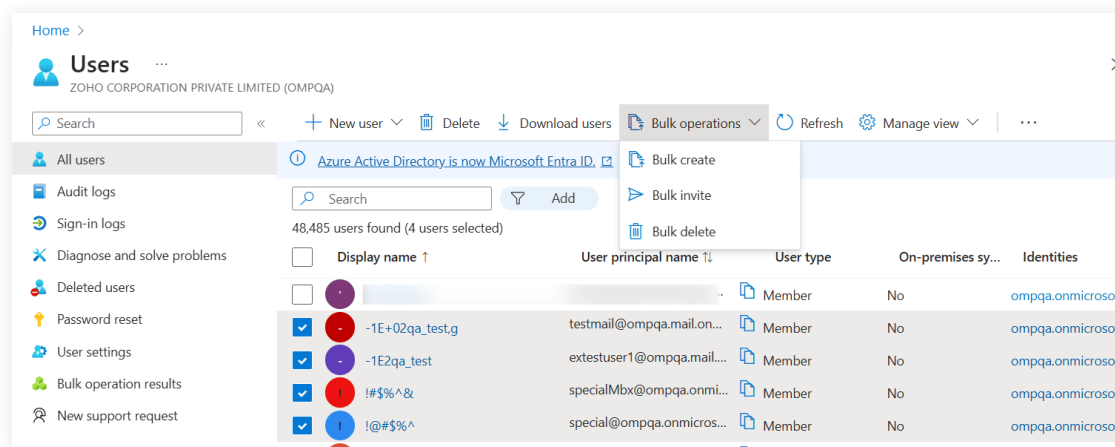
Home >

Users ...

ZOHO CORPORATION PRIVATE LIMITED (OMPQA)

Search «

+ New user | Delete | Download users | Bulk operations | Refresh | Manage view | ...

All users
Audit logs
Sign-in logs
Diagnose and solve problems
Deleted users
Password reset
User settings
Bulk operation results
New support request

Azure Active Directory is now Microsoft Entra ID.

Bulk create
Bulk invite
Bulk delete

Search | Add

48,485 users found (4 users selected)

| | Display name ↑ | User principal name ↑↓ | User type | On-premises sy... | Identities |
|---|---|---|---|---|---|
| | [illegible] | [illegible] | Member | No | ompqa.onmicroso |
| ✓ | -1E+02qa_test,g | testmail@ompqa.mail.on... | Member | No | ompqa.onmicroso |
| ✓ | -1E2qa_test | extestuser1@ompqa.mail.... | Member | No | ompqa.onmicroso |
| ✓ | !#$%^& | specialMbx@ompqa.onmi... | Member | No | ompqa.onmicroso |
| ✓ | !@#$%^ | special@ompqa.onmicros... | Member | No | ompqa.onmicroso |